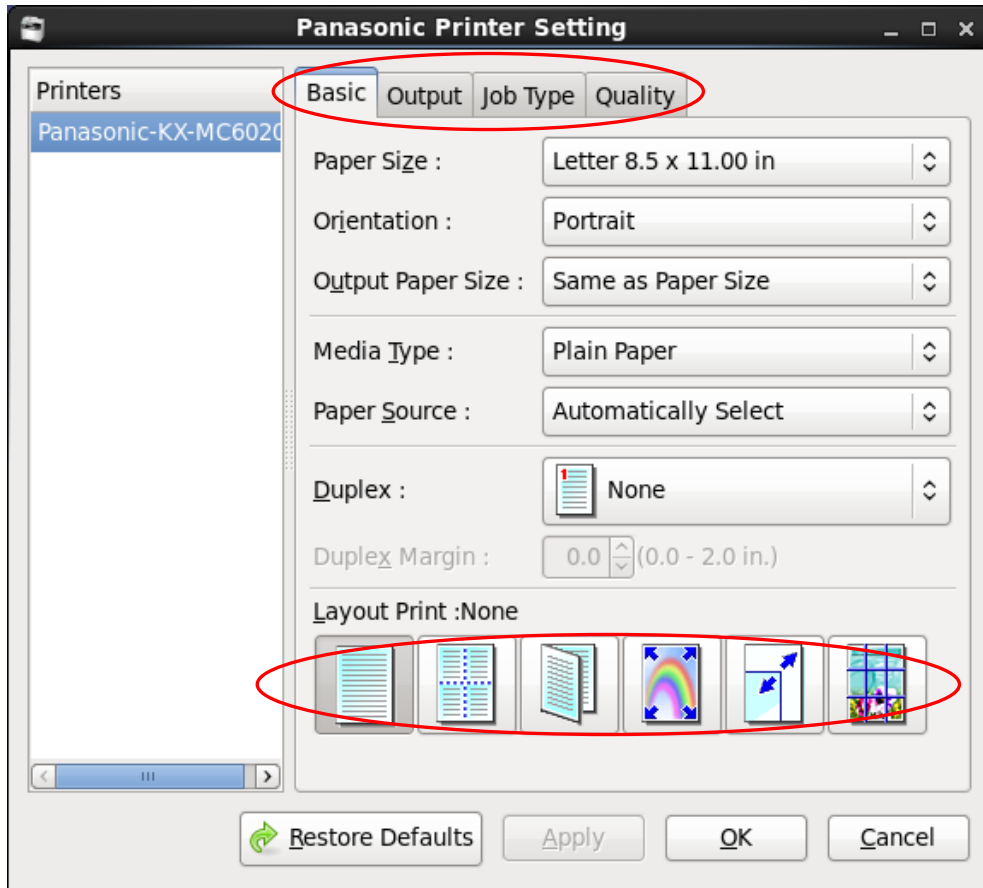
Panasonic Printer Setting

Printers
Panasonic-KX-MC602

Basic | Output | Job Type | Quality

Paper Size : Letter 8.5 x 11.00 in
Orientation : Portrait
Output Paper Size : Same as Paper Size
Media Type : Plain Paper
Paper Source : Automatically Select
Duplex : None
Duplex Margin : 0.0 (0.0 - 2.0 in.)
Layout Print :None

Restore Defaults
Apply
OK
Cancel